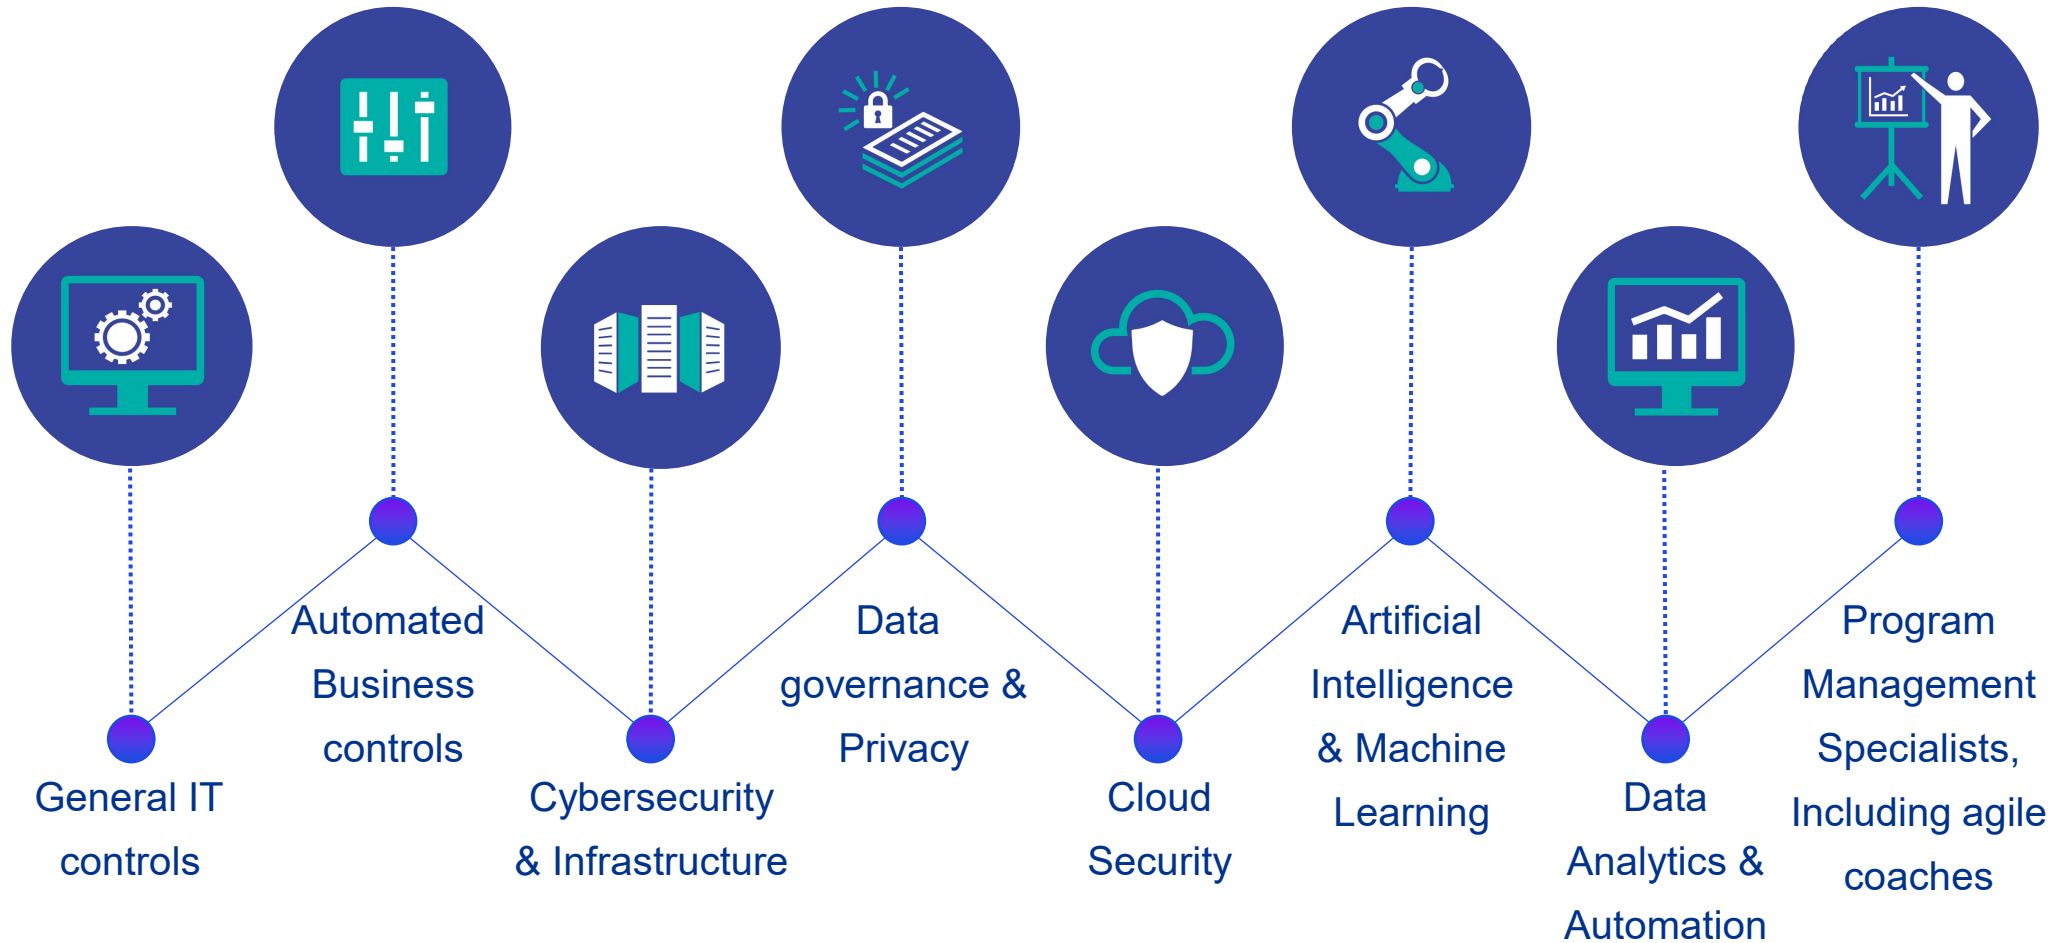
General IT controls

Automated Business controls

Cybersecurity & Infrastructure

Data governance & Privacy

Cloud Security

Artificial Intelligence & Machine Learning

Data Analytics & Automation

Program Management Specialists, Including agile coaches